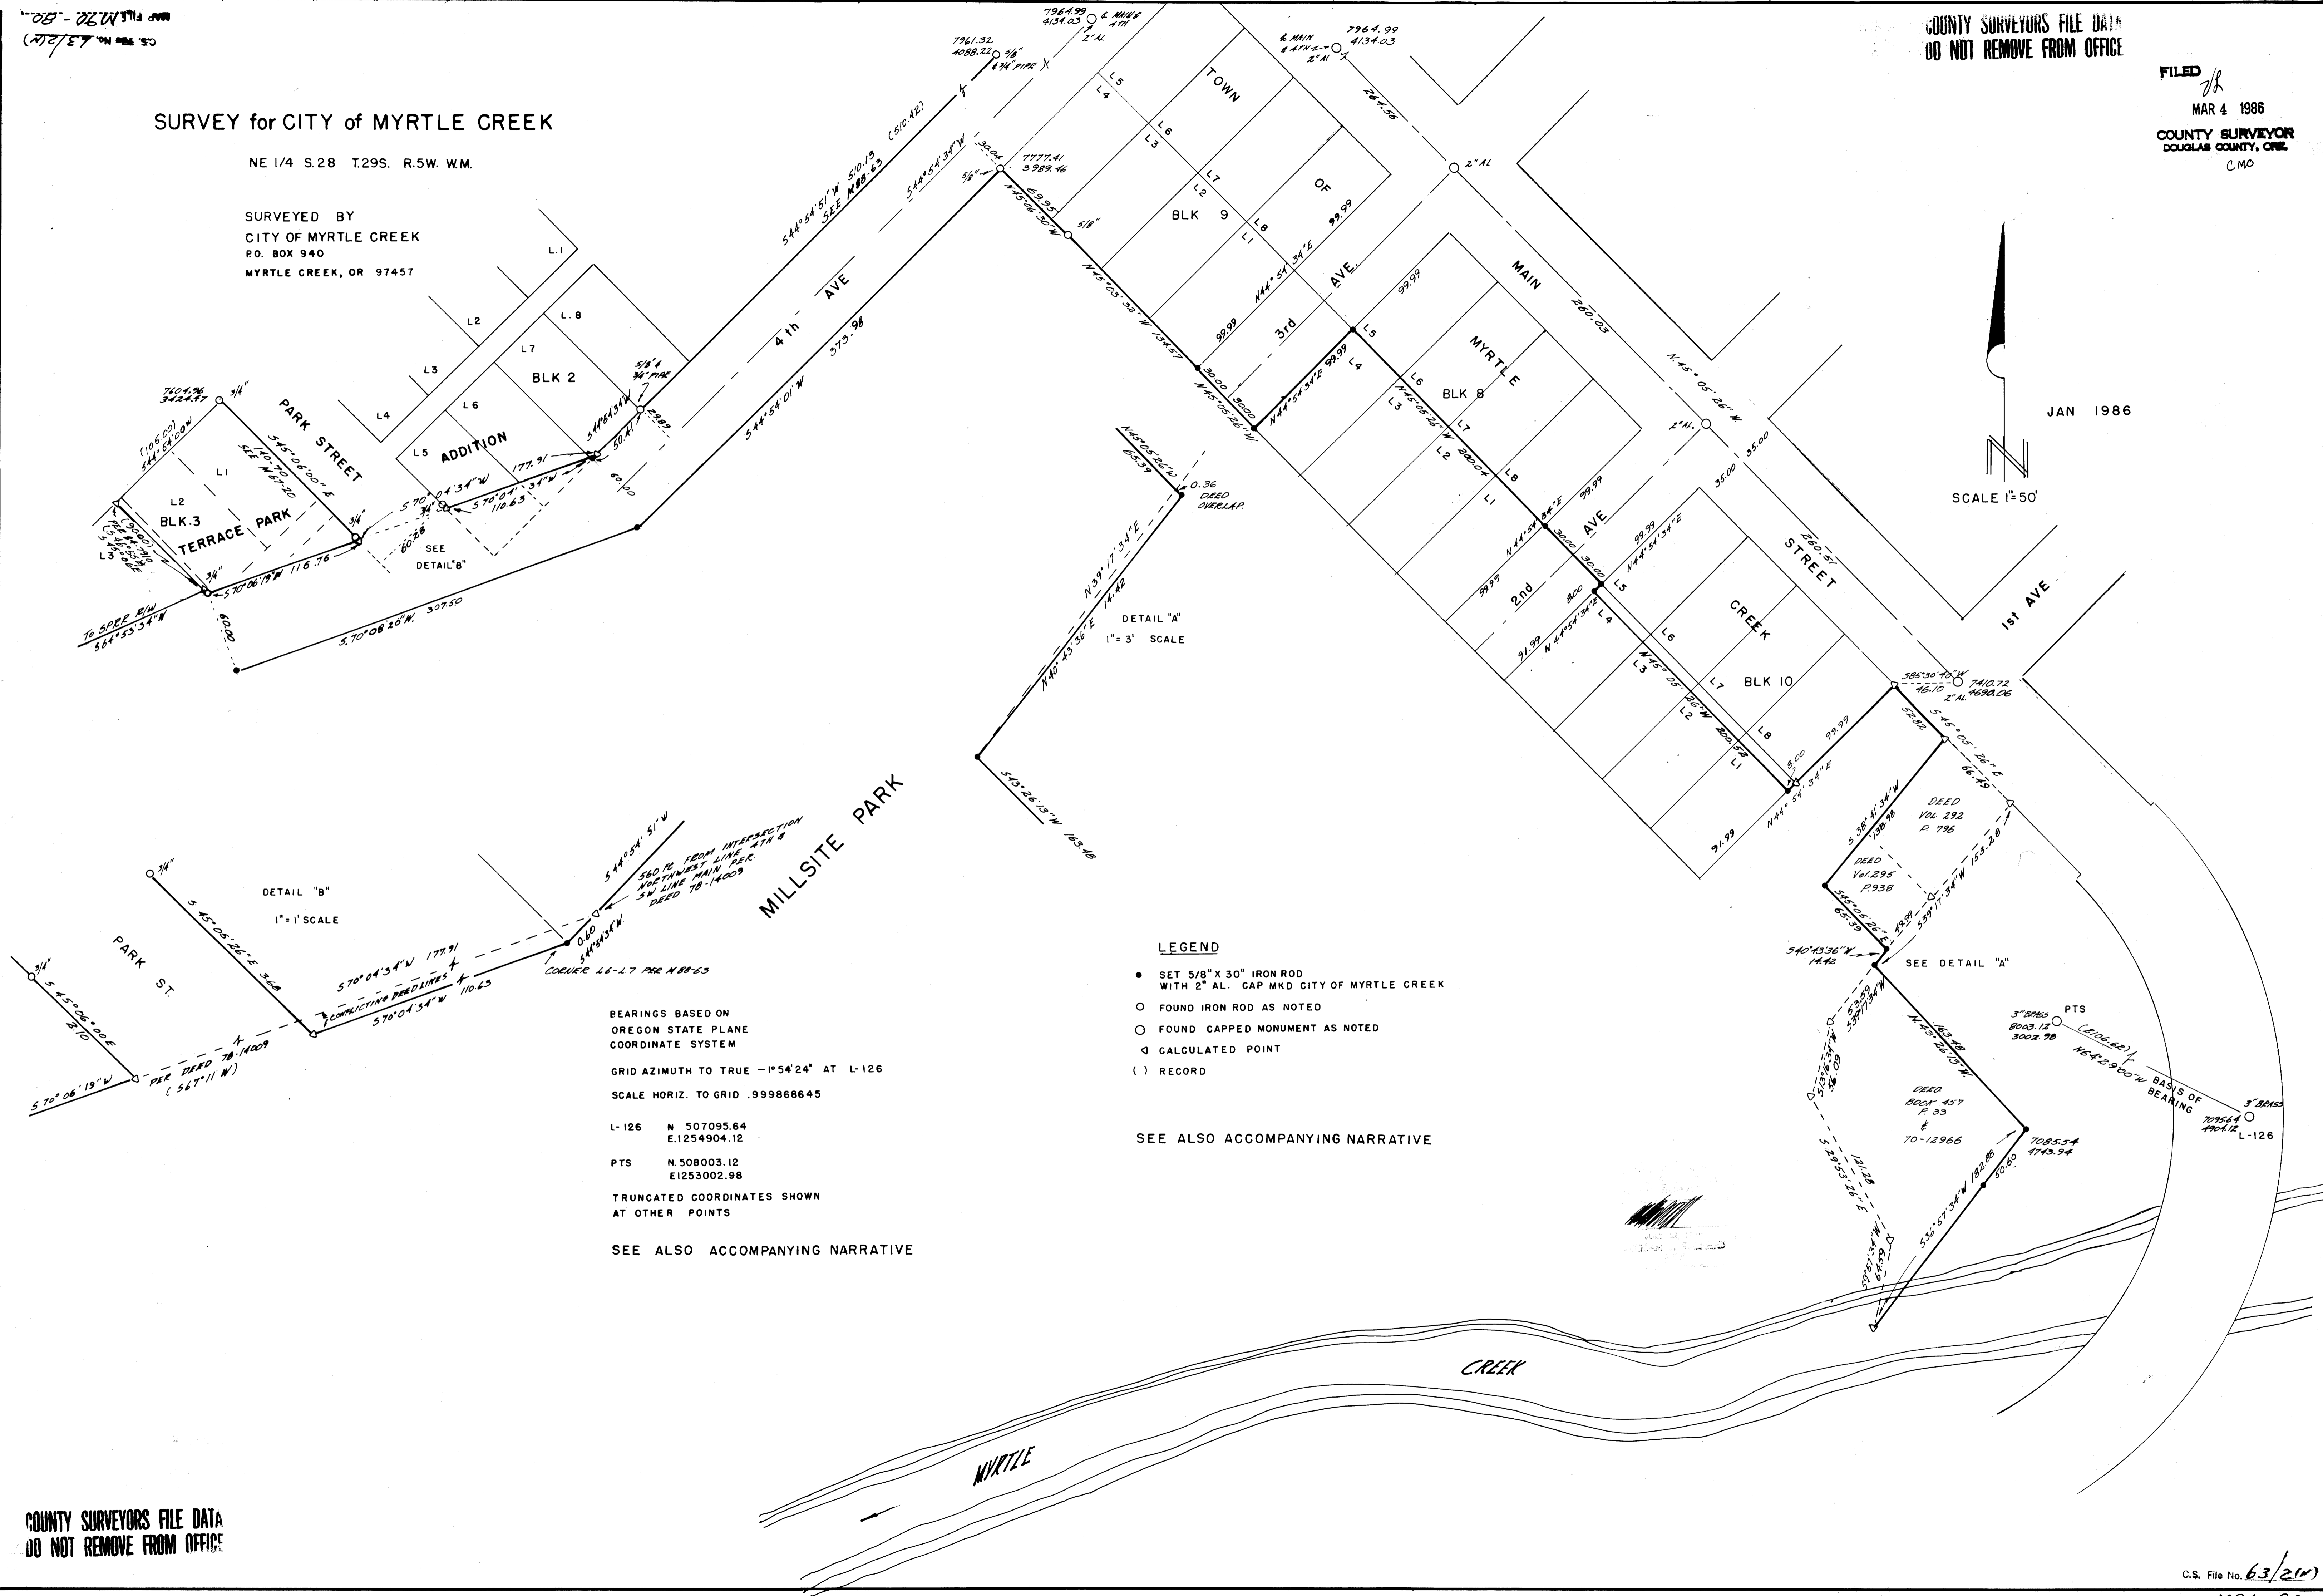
MAP FILE M20-80
C.S. FILE No. 63/21(W)

COUNTY SURVEYORS FILE DATA
DO NOT REMOVE FROM OFFICE

FILED
MAR 4 1986
COUNTY SURVEYOR
DOUGLAS COUNTY, ORE.
CMO

SURVEY for CITY of MYRTLE CREEK

NE 1/4 S.28 T.29S. R.5W. W.M.

SURVEYED BY
CITY OF MYRTLE CREEK
P.O. BOX 940
MYRTLE CREEK, OR 97457

JAN 1986

SCALE 1"=50'

TOWN OF MYRTLE CREEK

BLK 9
BLK 8
BLK 10
BLK 2
BLK.3
TERRACE PARK ADDITION

PARK STREET
4th AVE
3rd AVE
2nd AVE
1st AVE
MAIN STREET
MILLSITE PARK

DETAIL "A"
1"= 3' SCALE

DETAIL "B"
1"= 1' SCALE

SEE DETAIL "B"
SEE DETAIL "A"

0.36 DEED OVERLAP.

560 ft. FROM INTERSECTION NORTHWEST LINE 4TH & SW LINE MAIN PER DEED 78-14009

CORNER L6-L7 PER M 88-63

CONFLICTING DEED LINES

PER DEED 78-14009 (S67°11'W)

To SPRR R/W S64°53'34"W

DEED VOL 292 P. 796
DEED Vol.295 P.938
DEED BOOK 457 P. 33 & 70-12966

BASIS OF BEARING

3" BRASS PTS 8003.12 3002.98
3" BRASS L-126 7095.64 4904.12

7085.54 4743.94
7410.72 4690.06
7777.41 3989.46
7961.32 4088.22
7964.99 4134.03
7604.96 3424.97

S44°54'51"W 510.13 (510.42) SEE M88-63
S44°54'01"W 373.98
S70°08'20"W 307.50
S70°06'19"W 116.76
S70°04'34"W 177.91
S70°04'34"W 110.63
S45°06'00"E (140.70) SEE M67-20
N45°05'26"W
N44°54'34"E 99.99
N39°17'34"E
N40°43'36"E 14.42
S43°26'13"W 163.48
S36°57'34"W 182.88
S38°41'34"W 138.98
S39°17'34"W 153.28
S45°05'26"E 66.49
S85°30'40"W 46.10
N64°29'00"W (2106.62)

LEGEND
● SET 5/8" X 30" IRON ROD WITH 2" AL. CAP MKD CITY OF MYRTLE CREEK
○ FOUND IRON ROD AS NOTED
◯ FOUND CAPPED MONUMENT AS NOTED
◁ CALCULATED POINT
( ) RECORD

SEE ALSO ACCOMPANYING NARRATIVE

BEARINGS BASED ON
OREGON STATE PLANE
COORDINATE SYSTEM

GRID AZIMUTH TO TRUE -1°54'24" AT L-126

SCALE HORIZ. TO GRID .999868645

L-126 N 507095.64
E.1254904.12

PTS N.508003.12
E1253002.98

TRUNCATED COORDINATES SHOWN
AT OTHER POINTS

SEE ALSO ACCOMPANYING NARRATIVE

MYRTLE CREEK

COUNTY SURVEYORS FILE DATA
DO NOT REMOVE FROM OFFICE

C.S. File No. 63/21(W)